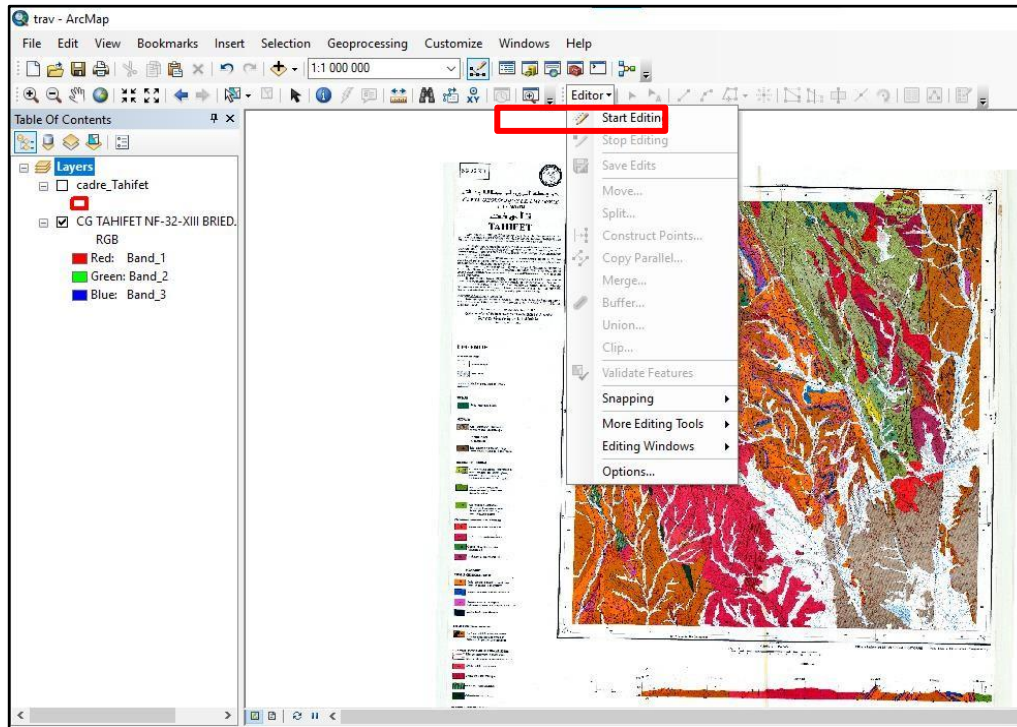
trav - ArcMap

File Edit View Bookmarks Insert Selection Geoprocessing Customize Windows Help

1:1 000 000

Editor ▾

Table Of Contents

Layers
cadre_Tahifet
CG TAHIFET NF-32-XIII BRIED.
RGB
Red: Band_1
Green: Band_2
Blue: Band_3

Start Editing
Stop Editing
Save Edits
Move...
Split...
Construct Points...
Copy Parallel...
Merge...
Buffer...
Union...
Clip...
Validate Features
Snapping
More Editing Tools
Editing Windows
Options...

TAHIFET